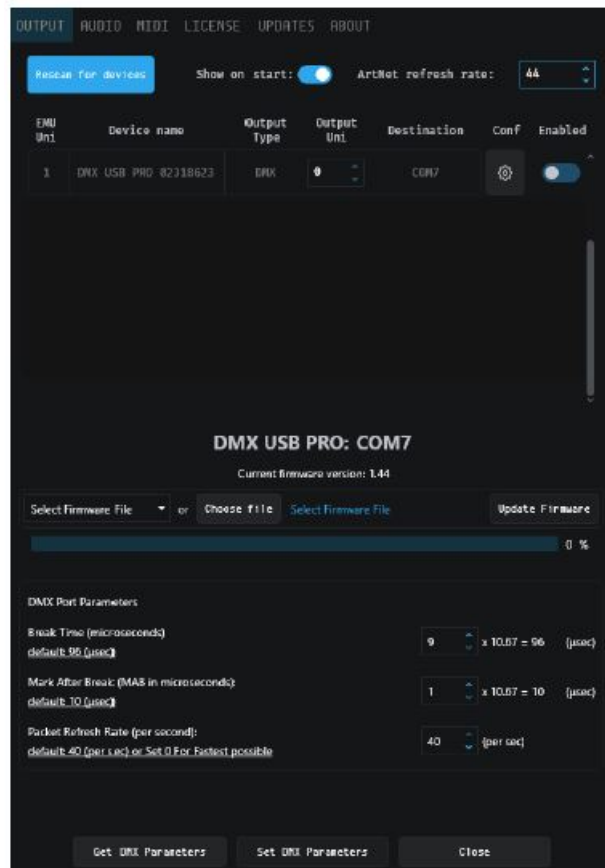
OUTPUT AUDIO MIDI LICENSE UPDATES ABOUT

Rescan for devices

Show on start:

ArtNet refresh rate: 44

| EMU Uni | Device name | Output Type | Output Uni | Destination | Conf | Enabled |
|---|---|---|---|---|---|---|
| 1 | DMX USB PRO 02318623 | DMX | 0 | COM7 | | |

DMX USB PRO: COM7

Current firmware version: 1.44

Select Firmware File or Choose file Select Firmware File Update Firmware

0 %

DMX Port Parameters

Break Time (microseconds)
default 96 (usec) 9 x 10.67 = 96 (usec)

Mark After Break (MAB in microseconds):
default 10 (usec) 1 x 10.67 = 10 (usec)

Packet Refresh Rate (per second):
default 40 (per sec) or Set 0 For Fastest possible 40 (per sec)

Get DMX Parameters Set DMX Parameters Close